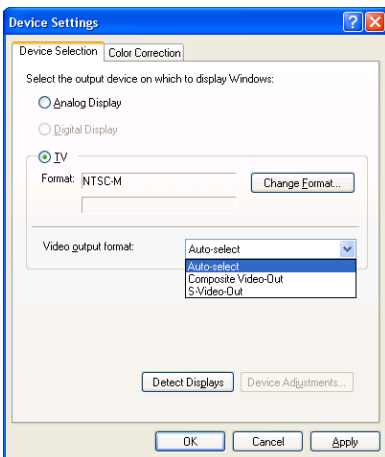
Device Settings

Device Selection | Color Correction

Select the output device on which to display Windows:

Analog Display

Digital Display

TV

Format: NTSC-M

Change Format...

Video output format:

Auto-select

Auto-select
Composite Video-Out
S-Video-Out

Detect Displays

Device Adjustments...

OK

Cancel

Apply